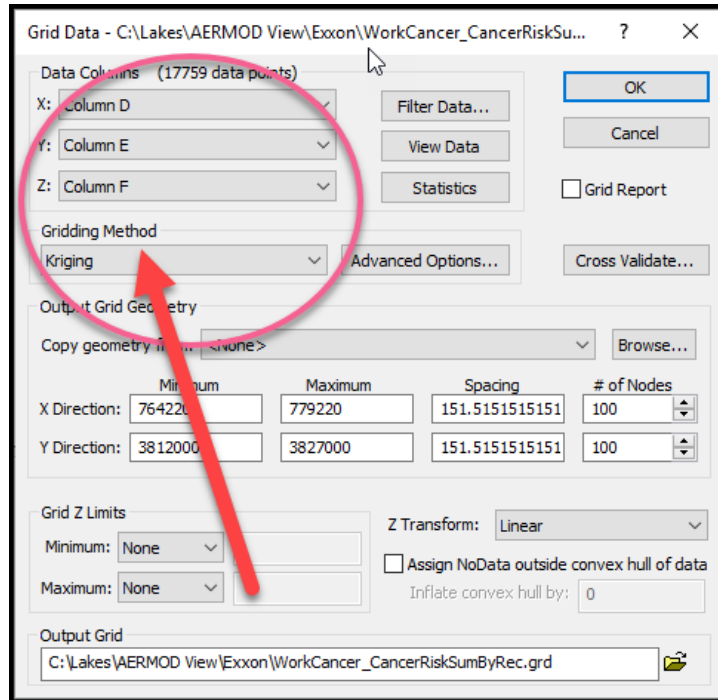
Grid Data - C:\Lakes\AERMOD View\Exxon\WorkCancer_CancerRiskSu... ? ✕

Data Columns (17759 data points)

X: Column D

Y: Column E

Z: Column F

Filter Data...

View Data

Statistics

OK

Cancel

Grid Report

Gridding Method

Kriging

Advanced Options...

Cross Validate...

Output Grid Geometry

Copy geometry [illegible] <None>

Browse...

| | Minimum | Maximum | Spacing | # of Nodes |
|---|---|---|---|---|
| X Direction: | 764220 | 779220 | 151.5151515151 | 100 |
| Y Direction: | 3812000 | 3827000 | 151.5151515151 | 100 |

Grid Z Limits

Minimum: None

Maximum: None

Z Transform: Linear

Assign NoData outside convex hull of data

Inflate convex hull by: 0

Output Grid

C:\Lakes\AERMOD View\Exxon\WorkCancer_CancerRiskSumByRec.grd